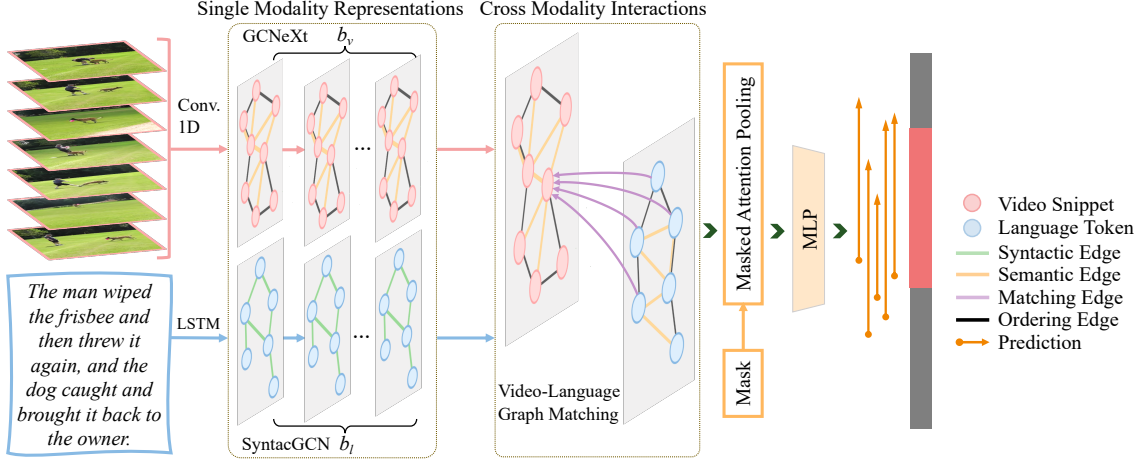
Single Modality Representations

Cross Modality Interactions

GCNeXt $b_v$

Conv. 1D

...

The man wiped the frisbee and then threw it again, and the dog caught and brought it back to the owner.

LSTM

...

SyntacGCN $b_l$

Video-Language Graph Matching

Masked Attention Pooling

Mask

MLP

Video Snippet

Language Token

Syntactic Edge

Semantic Edge

Matching Edge

Ordering Edge

Prediction